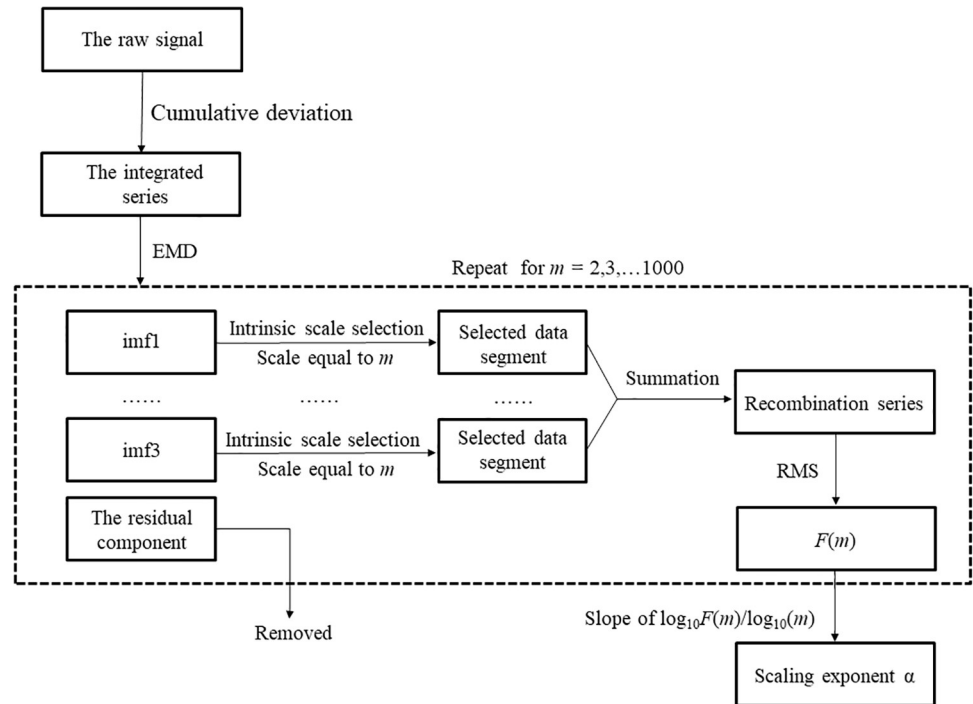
The raw signal

Cumulative deviation

The integrated series

EMD

Repeat for $m = 2,3,\ldots1000$

imf1

Intrinsic scale selection

Scale equal to $m$

Selected data segment

……

……

……

Summation

Recombination series

imf3

Intrinsic scale selection

Scale equal to $m$

Selected data segment

RMS

The residual component

$F(m)$

Removed

Slope of $\log_{10}F(m)/\log_{10}(m)$

Scaling exponent $\alpha$